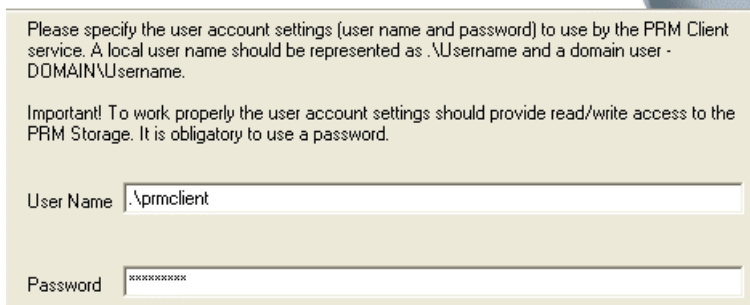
Please specify the user account settings (user name and password) to use by the PRM Client service. A local user name should be represented as .\Username and a domain user - DOMAIN\Username.

Important! To work properly the user account settings should provide read/write access to the PRM Storage. It is obligatory to use a password.

User Name .\prmclient

Password *********